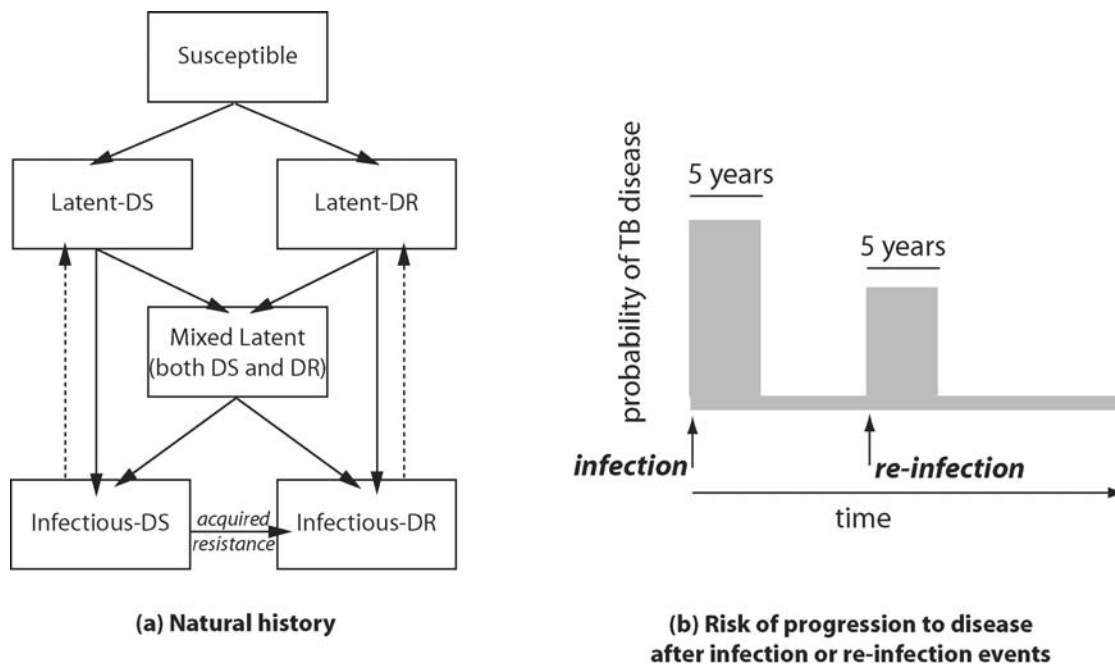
Susceptible

Latent-DS

Latent-DR

Mixed Latent (both DS and DR)

Infectious-DS

acquired resistance

Infectious-DR

(a) Natural history

probability of TB disease

5 years

5 years

infection

re-infection

time

(b) Risk of progression to disease after infection or re-infection events